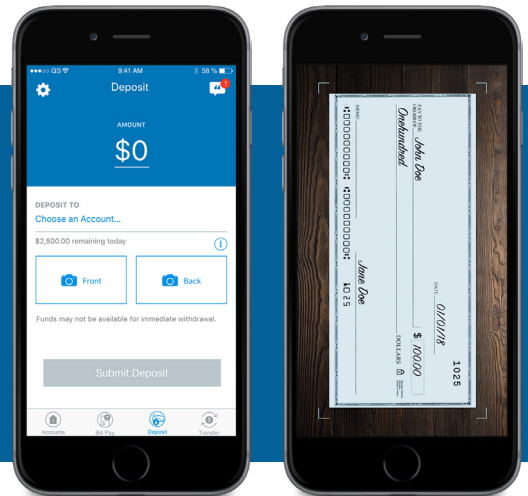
●●●○○ GS 9:41 AM 58 %

Deposit

1

AMOUNT

$0

DEPOSIT TO

Choose an Account...

$2,500.00 remaining today

Front

Back

Funds may not be available for immediate withdrawal.

Submit Deposit

Accounts

Bill Pay

Deposit

Transfer

PAY TO THE ORDER OF John Doe

Onehundred

DATE 01/01/18

$ 100.00

DOLLARS

Jane Doe

1025

⑆000000000⑆ ⑈0000000000⑈ 1025